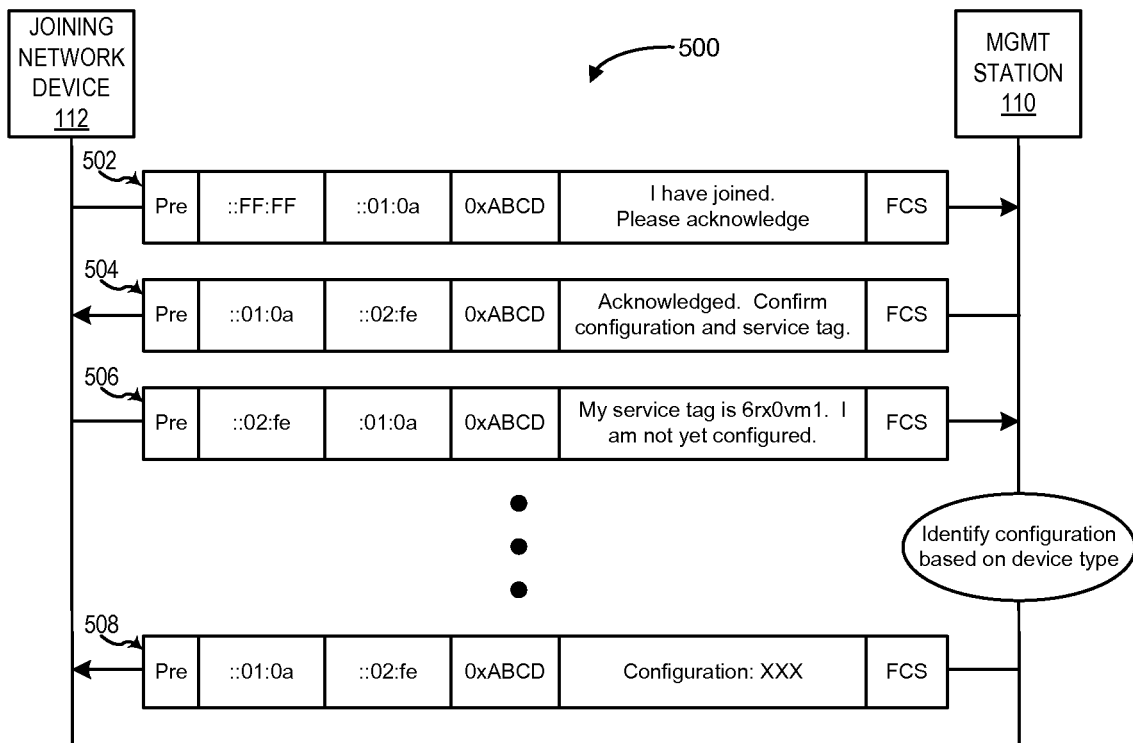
JOINING NETWORK DEVICE 112

500

MGMT STATION 110

502

| Pre | ::FF:FF | ::01:0a | 0xABCD | I have joined. Please acknowledge | FCS |
|---|---|---|---|---|---|

504

| Pre | ::01:0a | ::02:fe | 0xABCD | Acknowledged. Confirm configuration and service tag. | FCS |
|---|---|---|---|---|---|

506

| Pre | ::02:fe | :01:0a | 0xABCD | My service tag is 6rx0vm1. I am not yet configured. | FCS |
|---|---|---|---|---|---|

Identify configuration based on device type

508

| Pre | ::01:0a | ::02:fe | 0xABCD | Configuration: XXX | FCS |
|---|---|---|---|---|---|